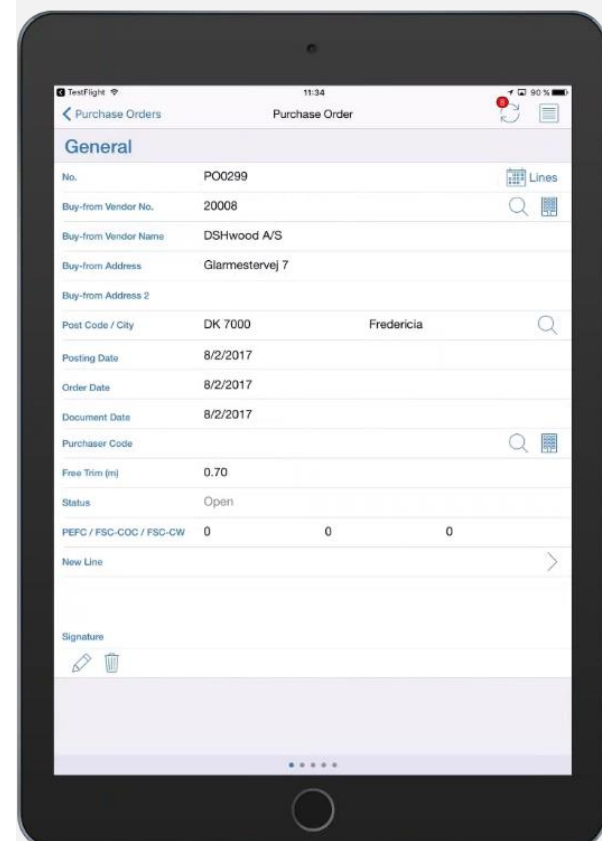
TestFlight
11:34
90 %

Purchase Orders
Purchase Order

General

No. PO0299 Lines
Buy-from Vendor No. 20008
Buy-from Vendor Name DSHwood A/S
Buy-from Address Glarmestervej 7
Buy-from Address 2
Post Code / City DK 7000 Fredericia
Posting Date 8/2/2017
Order Date 8/2/2017
Document Date 8/2/2017
Purchaser Code
Free Trim (m) 0.70
Status Open
PEFC / FSC-COC / FSC-CW 0 0 0
New Line

Signature